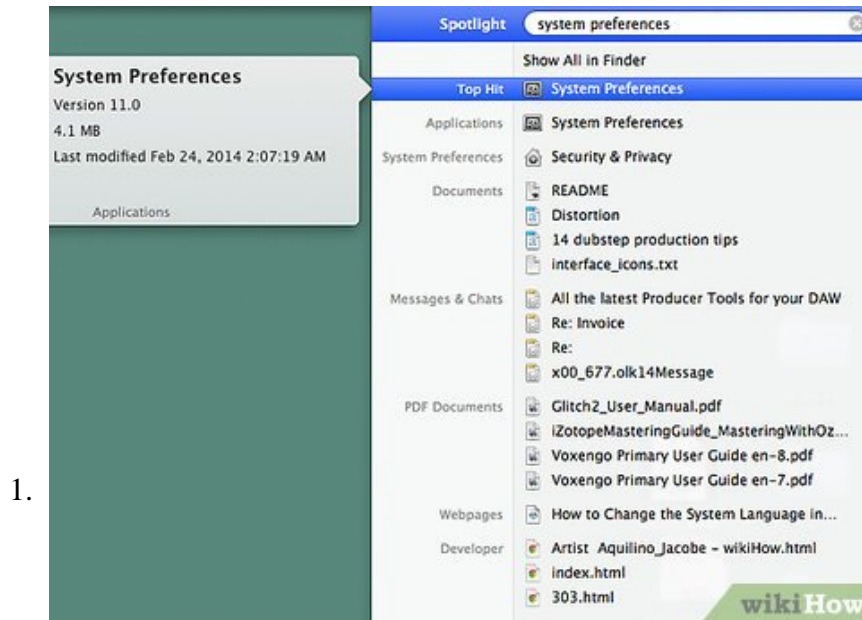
1.

System Preferences
Version 11.0
4.1 MB
Last modified Feb 24, 2014 2:07:19 AM
Applications

Spotlight system preferences
Show All in Finder
Top Hit System Preferences
Applications System Preferences
System Preferences Security & Privacy
Documents README
Distortion
14 dubstep production tips
interface_icons.txt
Messages & Chats All the latest Producer Tools for your DAW
Re: Invoice
Re:
x00_677.olk14Message
PDF Documents Glitch2_User_Manual.pdf
iZotopeMasteringGuide_MasteringWithOz...
Voxengo Primary User Guide en-8.pdf
Voxengo Primary User Guide en-7.pdf
Webpages How to Change the System Language in...
Developer Artist Aquilino_Jacobe - wikiHow.html
index.html
303.html

wikiHow